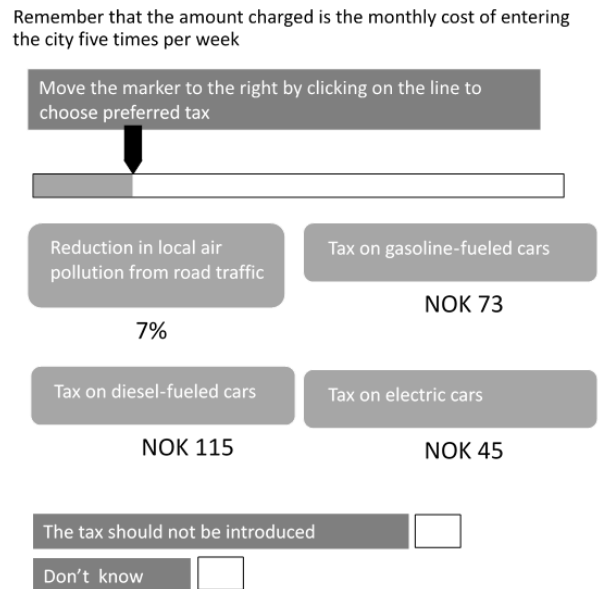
Remember that the amount charged is the monthly cost of entering the city five times per week

Move the marker to the right by clicking on the line to choose preferred tax

Reduction in local air pollution from road traffic

7%

Tax on gasoline-fueled cars

NOK 73

Tax on diesel-fueled cars

NOK 115

Tax on electric cars

NOK 45

The tax should not be introduced

Don't know